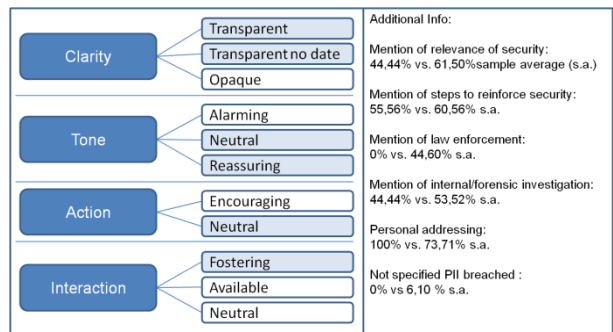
Clarity
Transparent
Transparent no date
Opaque

Tone
Alarming
Neutral
Reassuring

Action
Encouraging
Neutral

Interaction
Fostering
Available
Neutral

Additional Info:

Mention of relevance of security: 44,44% vs. 61,50%sample average (s.a.)

Mention of steps to reinforce security: 55,56% vs. 60,56% s.a.

Mention of law enforcement: 0% vs. 44,60% s.a.

Mention of internal/forensic investigation: 44,44% vs. 53,52% s.a.

Personal addressing: 100% vs. 73,71% s.a.

Not specified PII breached : 0% vs 6,10 % s.a.